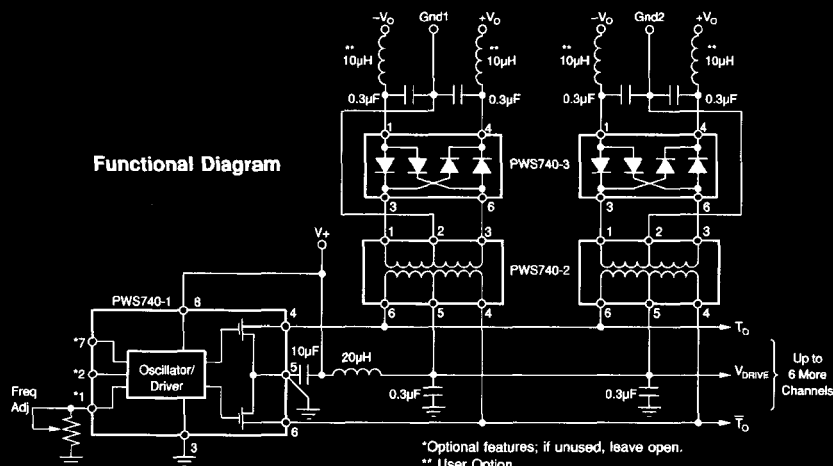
$-V_O$ Gnd1 $+V_O$ $-V_O$ Gnd2 $+V_O$

** 10µH ** 10µH ** 10µH ** 10µH

0.3µF 0.3µF 0.3µF 0.3µF

Functional Diagram

1 4 1 4

PWS740-3

3 6 3 6

V+

1 2 3 1 2 3

PWS740-2

PWS740-1 8

6 5 4 6 5 4

4

$T_O$

*7

*2 Oscillator/ Driver

10µF 20µH

5

$V_{DRIVE}$

Up to 6 More Channels

Freq Adj

*1

0.3µF 0.3µF

6

$\overline{T}_O$

3

*Optional features; if unused, leave open.

** User Option